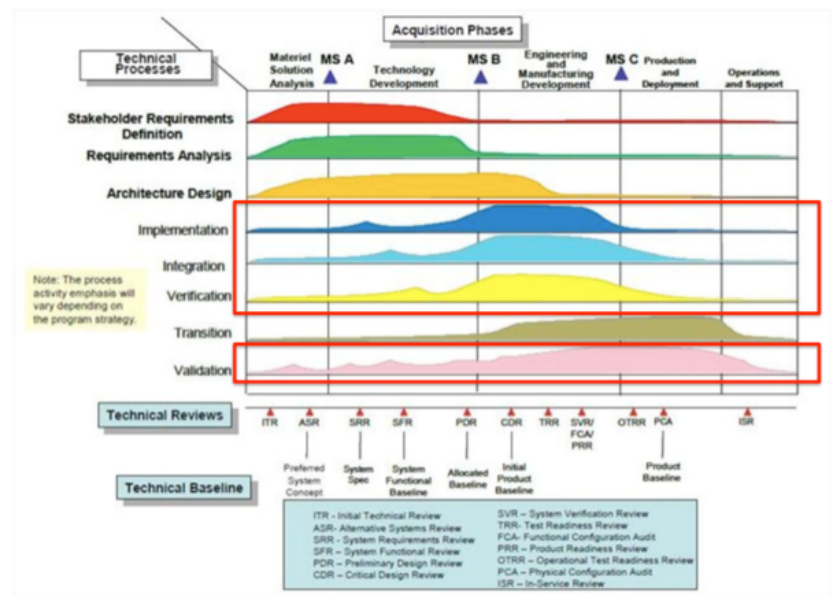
Acquisition Phases

Technical Processes

Materiel Solution Analysis

MS A

Technology Development

MS B

Engineering and Manufacturing Development

MS C

Production and Deployment

Operations and Support

Stakeholder Requirements Definition

Requirements Analysis

Architecture Design

Implementation

Integration

Verification

Transition

Validation

Note: The process activity emphasis will vary depending on the program strategy.

Technical Reviews

ITR ASR SRR SFR PDR CDR TRR SVR/ FCA/ PRR OTRR PCA ISR

Preferred System Concept

System Spec

System Functional Baseline

Allocated Baseline

Initial Product Baseline

Product Baseline

Technical Baseline

ITR - Initial Technical Review
ASR- Alternative Systems Review
SRR - System Requirements Review
SFR – System Functional Review
PDR – Preliminary Design Review
CDR – Critical Design Review

SVR – System Verification Review
TRR- Test Readiness Review
FCA- Functional Configuration Audit
PRR – Product Readiness Review
OTRR – Operational Test Readiness Review
PCA – Physical Configuration Audit
ISR – In-Service Review